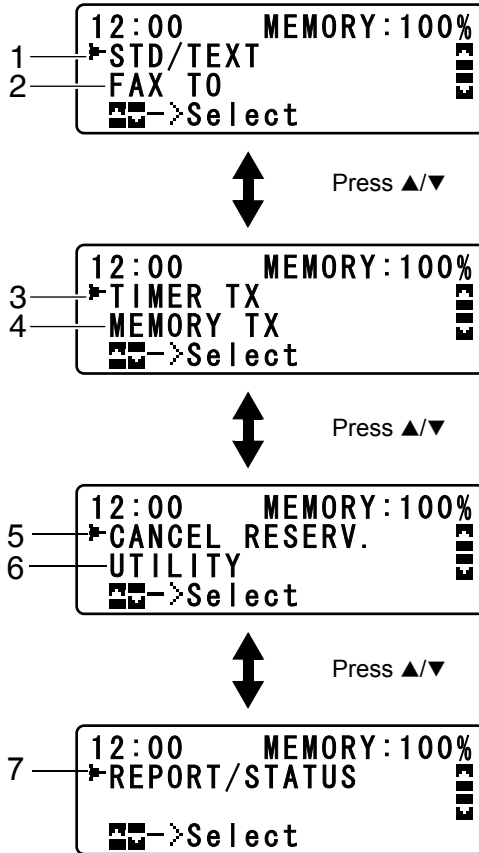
12:00 MEMORY:100%
1 STD/TEXT
2 FAX TO
->Select

Press ▲/▼

12:00 MEMORY:100%
3 TIMER TX
4 MEMORY TX
->Select

Press ▲/▼

12:00 MEMORY:100%
5 CANCEL RESERV.
6 UTILITY
->Select

Press ▲/▼

12:00 MEMORY:100%
7 REPORT/STATUS
->Select